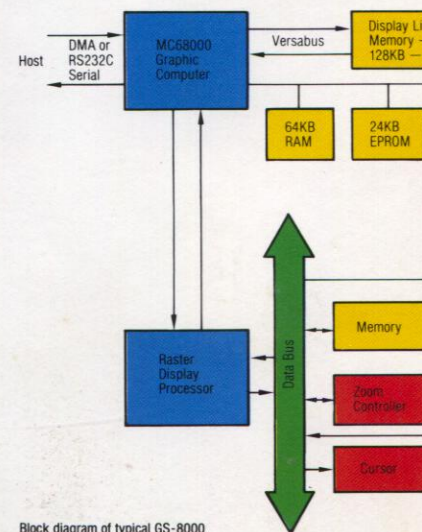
Host

DMA or RS232C Serial

MC68000 Graphic Computer

Versabus

Display Li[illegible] Memory – 128KB –

64KB RAM

24KB EPROM

Raster Display Processor

Data Bus

Memory

Zoom Controller

Cursor

Block diagram of typical GS-8000